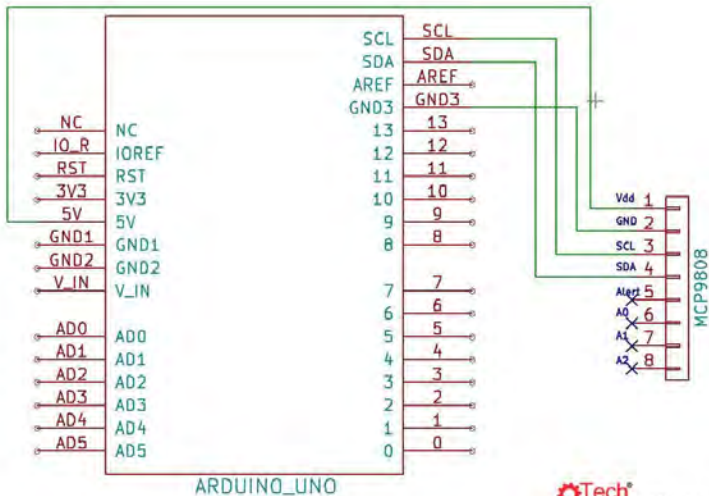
SCL SCL
SDA SDA
AREF AREF
GND3 GND3
13 13
12 12
11 11
10 10
9 9
8 8
NC NC
IO_R IOREF
RST RST
3V3 3V3
5V 5V
GND1 GND1
GND2 GND2
V_IN V_IN
7 7
6 6
5 5
4 4
3 3
2 2
1 1
0 0
AD0 AD0
AD1 AD1
AD2 AD2
AD3 AD3
AD4 AD4
AD5 AD5
ARDUINO_UNO

Vdd 1
GND 2
SCL 3
SDA 4
Alert 5
A0 6
A1 7
A2 8
MCP9808

Tech